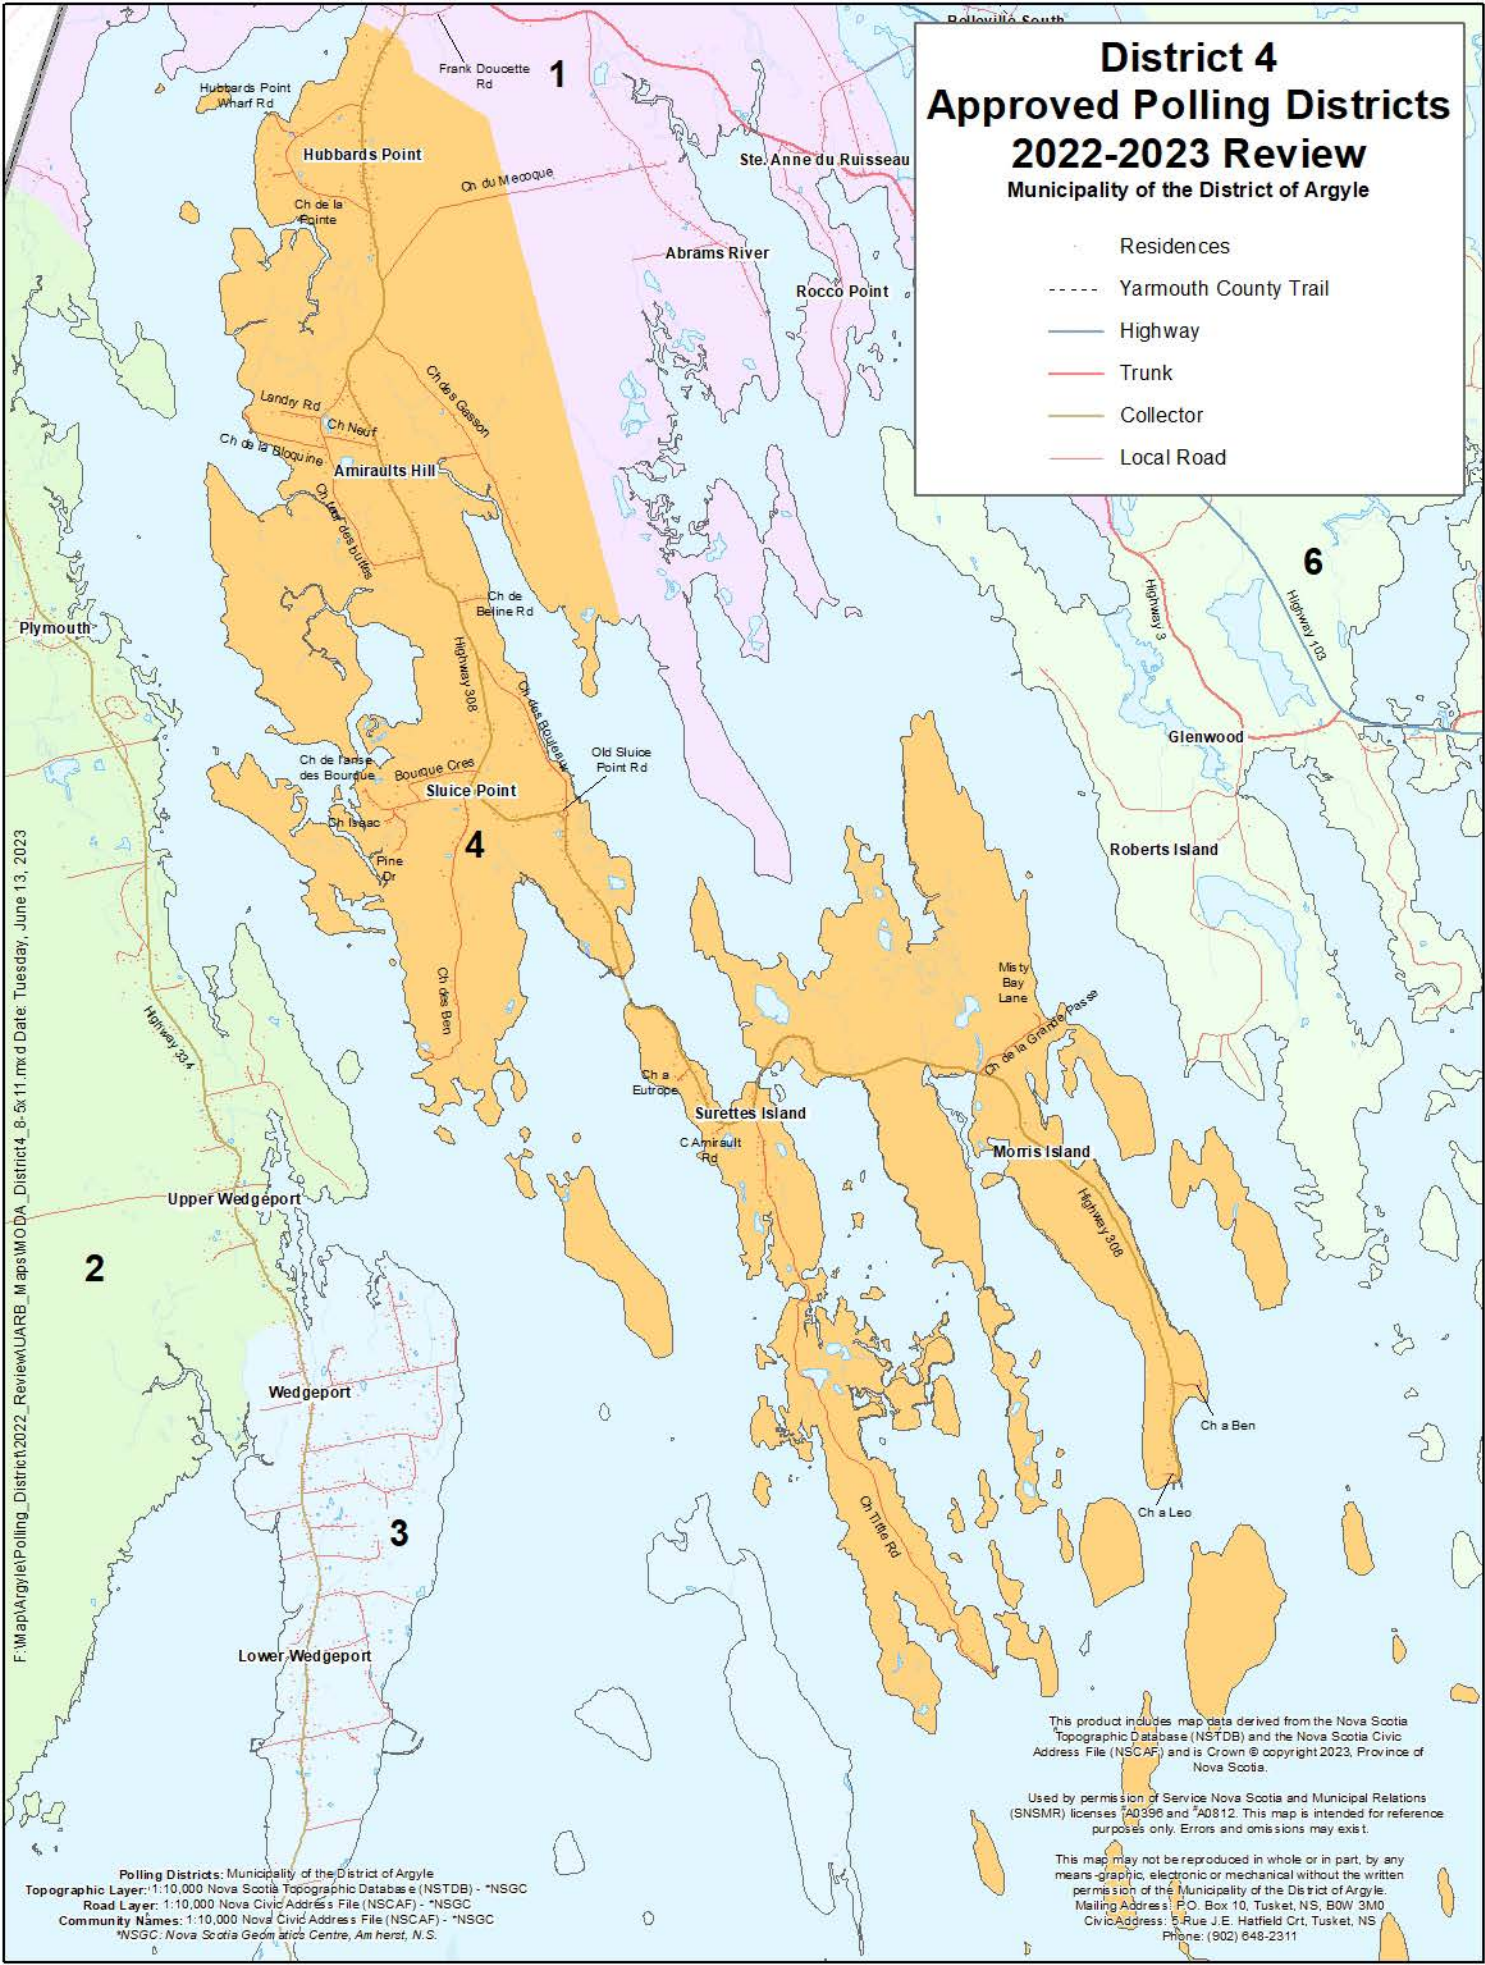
District 4
Approved Polling Districts
2022-2023 Review
Municipality of the District of Argyle

Residences
Yarmouth County Trail
Highway
Trunk
Collector
Local Road

Pelleville South
Frank Doucette Rd
1
Hubbards Point Wharf Rd
Hubbards Point
Ch de la Pointe
Ch du Mecoque
Ste. Anne du Ruisseau
Abrams River
Rocco Point
Ch des Gasson
Landry Rd
Ch Neuf
Ch de la Bloquine
Amiraults Hill
Ch des buttes
Ch de Beline Rd
6
Highway 3
Highway 103
Plymouth
Highway 308
Ch des Bouleaux
Old Sluice Point Rd
Glenwood
Ch de l'anse des Bourque
Bourque Cres
Sluice Point
Ch Isaac
Pine Dr
4
Roberts Island
Ch des Ben
Misty Bay Lane
Ch de la Grande Passe
Highway 334
Ch a Eutrope
Surettes Island
C Amirault Rd
Morris Island
Highway 308
Upper Wedgeport
2
Wedgeport
Ch a Ben
3
Ch a Leo
Ch Tittle Rd
Lower Wedgeport

F:\Map\Argyle\Polling_District\2022_Review\UARB_Maps\MODA_District4_8-5x11.mxd Date: Tuesday, June 13, 2023

Polling Districts: Municipality of the District of Argyle
Topographic Layer: 1:10,000 Nova Scotia Topographic Database (NSTDB) - *NSGC
Road Layer: 1:10,000 Nova Civic Address File (NSCAF) - *NSGC
Community Names: 1:10,000 Nova Civic Address File (NSCAF) - *NSGC
*NSGC: Nova Scotia Geomatics Centre, Amherst, N.S.

This product includes map data derived from the Nova Scotia Topographic Database (NSTDB) and the Nova Scotia Civic Address File (NSCAF) and is Crown © copyright 2023, Province of Nova Scotia.

Used by permission of Service Nova Scotia and Municipal Relations (SNSMR) licenses *A0396 and *A0812. This map is intended for reference purposes only. Errors and omissions may exist.

This map may not be reproduced in whole or in part, by any means -graphic, electronic or mechanical without the written permission of the Municipality of the District of Argyle.
Mailing Address: P.O. Box 10, Tusket, NS, B0W 3M0
Civic Address: 5 Rue J.E. Hatfield Crt, Tusket, NS
Phone: (902) 648-2311